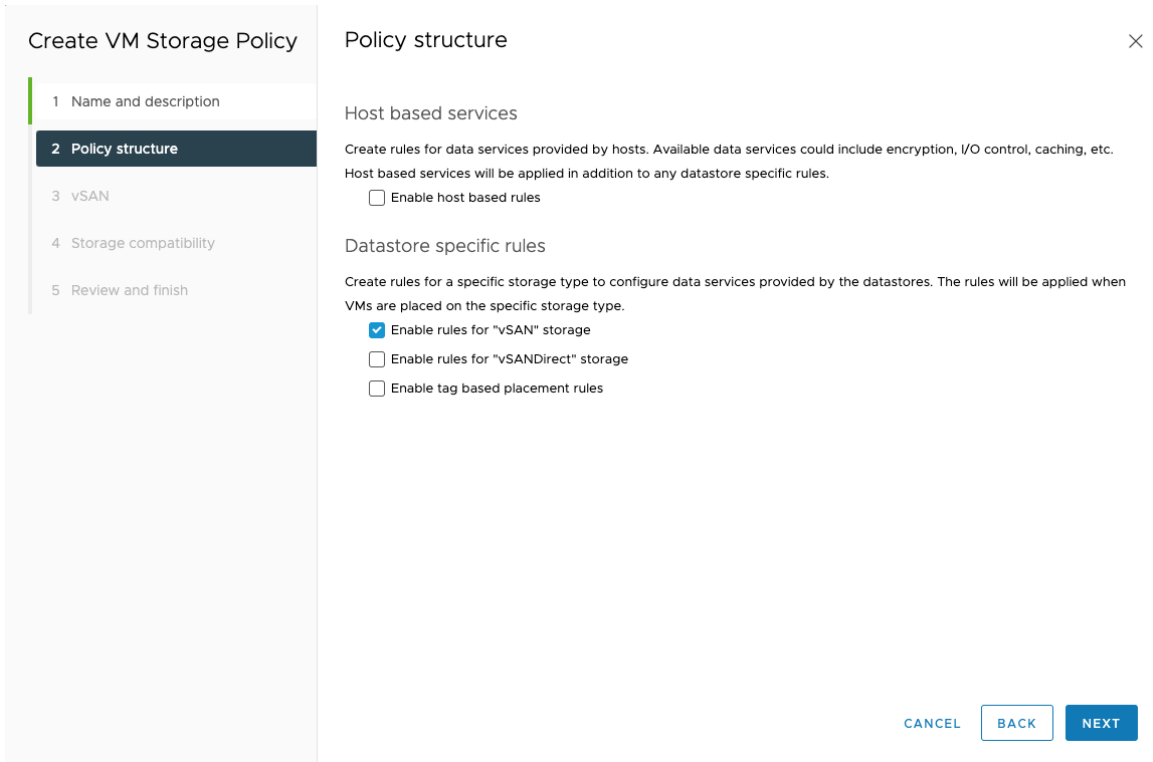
Create VM Storage Policy

1 Name and description

2 Policy structure

3 vSAN

4 Storage compatibility

5 Review and finish

Policy structure

×

Host based services

Create rules for data services provided by hosts. Available data services could include encryption, I/O control, caching, etc. Host based services will be applied in addition to any datastore specific rules.

Enable host based rules

Datastore specific rules

Create rules for a specific storage type to configure data services provided by the datastores. The rules will be applied when VMs are placed on the specific storage type.

Enable rules for "vSAN" storage

Enable rules for "vSANDirect" storage

Enable tag based placement rules

CANCEL BACK NEXT